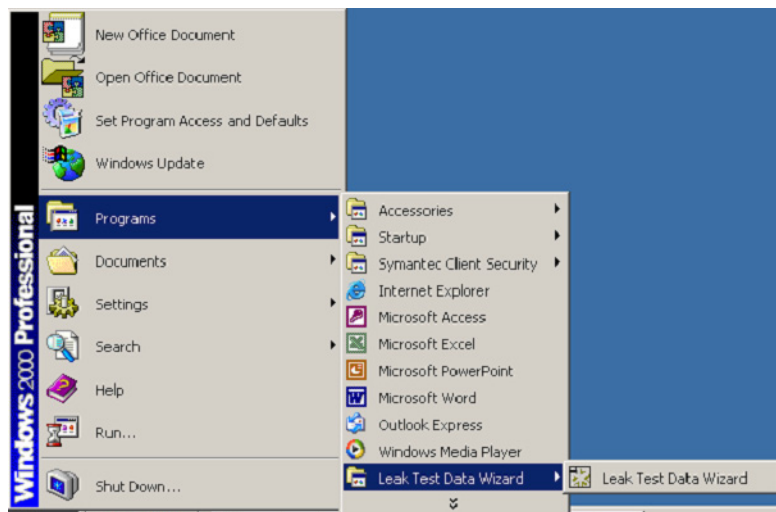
Windows 2000 Professional

New Office Document
Open Office Document
Set Program Access and Defaults
Windows Update
Programs
Documents
Settings
Search
Help
Run...
Shut Down...

Accessories
Startup
Symantec Client Security
Internet Explorer
Microsoft Access
Microsoft Excel
Microsoft PowerPoint
Microsoft Word
Outlook Express
Windows Media Player
Leak Test Data Wizard

Leak Test Data Wizard